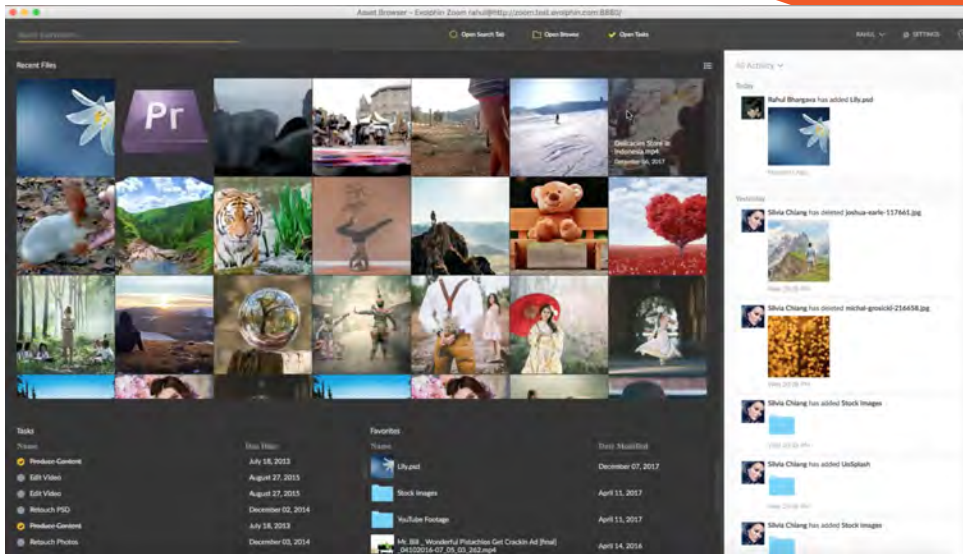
Asset Browser - Evolphin Zoom rahul@http://zoom.test.evolphin.com:8880/

Search Everywhere...

Open Search Tab

Open Browse

Open Tasks

RAHUL

SETTINGS

Recent Files

Pr

Delicacies Store in Indonesia.mp4
December 06, 2017

All Activity

Today

Rahul Bhargava has added Lily.psd

Yesterday

Silvia Chiang has deleted joshua-earle-117661.jpg

Silvia Chiang has deleted michal-grosicki-216658.jpg

Silvia Chiang has added Stock Images

Silvia Chiang has added UnSplash

Silvia Chiang has added Stock Images

Tasks

| Name | Due Date |
|---|---|
| Produce Content | July 18, 2013 |
| Edit Video | August 27, 2015 |
| Edit Video | August 27, 2015 |
| Retouch PSD | December 02, 2014 |
| Produce Content | July 18, 2013 |
| Retouch Photos | December 03, 2014 |

Favorites

| Name | Date Modified |
|---|---|
| Lily.psd | December 07, 2017 |
| Stock Images | April 11, 2017 |
| YouTube Footage | April 11, 2017 |
| Mr. Bill _ Wonderful Pistachios Get Crackin Ad [final] _04102016-07_05_03_262.mp4 | April 14, 2016 |